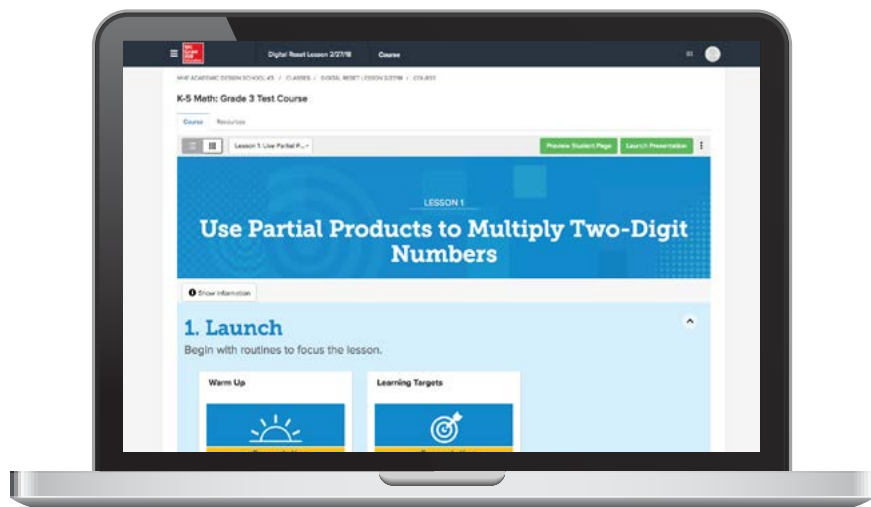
Mc Graw Hill Education

Digital Reset Lesson 2/27/18

Course

MHE ACADEMIC DESIGN SCHOOL #3 / CLASSES / DIGITAL RESET LESSON 2/27/18 / COURSE

K-5 Math: Grade 3 Test Course

Course Resources

Lesson 1: Use Partial P...

Preview Student Page

Launch Presentation

LESSON 1

Use Partial Products to Multiply Two-Digit Numbers

Show information

1. Launch

Begin with routines to focus the lesson.

Warm Up

Learning Targets